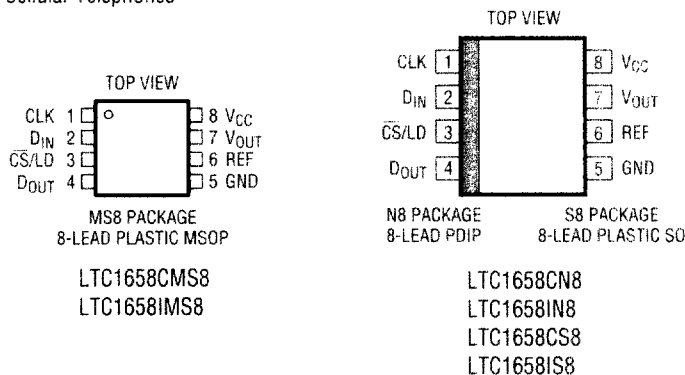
Cellular Telephones

TOP VIEW

CLK 1
$D_{IN}$ 2
$\overline{CS}$/LD 3
$D_{OUT}$ 4

8 $V_{CC}$
7 $V_{OUT}$
6 REF
5 GND

MS8 PACKAGE
8-LEAD PLASTIC MSOP

LTC1658CMS8
LTC1658IMS8

TOP VIEW

CLK 1
$D_{IN}$ 2
$\overline{CS}$/LD 3
$D_{OUT}$ 4

8 $V_{CC}$
7 $V_{OUT}$
6 REF
5 GND

N8 PACKAGE
8-LEAD PDIP

S8 PACKAGE
8-LEAD PLASTIC SO

LTC1658CN8
LTC1658IN8
LTC1658CS8
LTC1658IS8